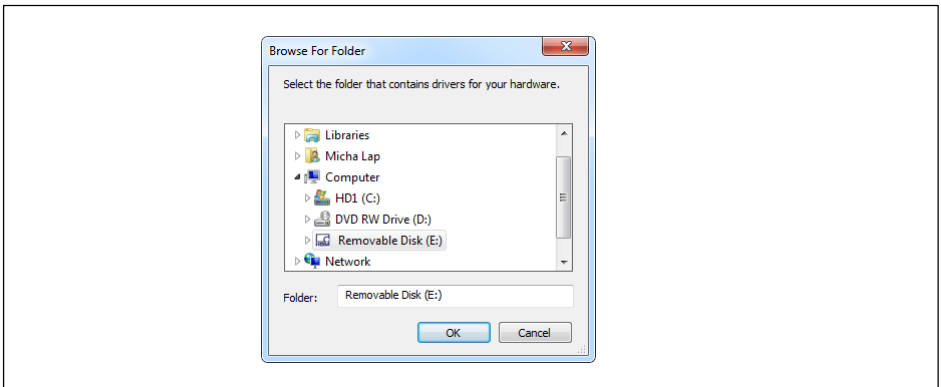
Browse For Folder

Select the folder that contains drivers for your hardware.

Libraries
Micha Lap
Computer
HD1 (C:)
DVD RW Drive (D:)
Removable Disk (E:)
Network

Folder: Removable Disk (E:)

OK Cancel